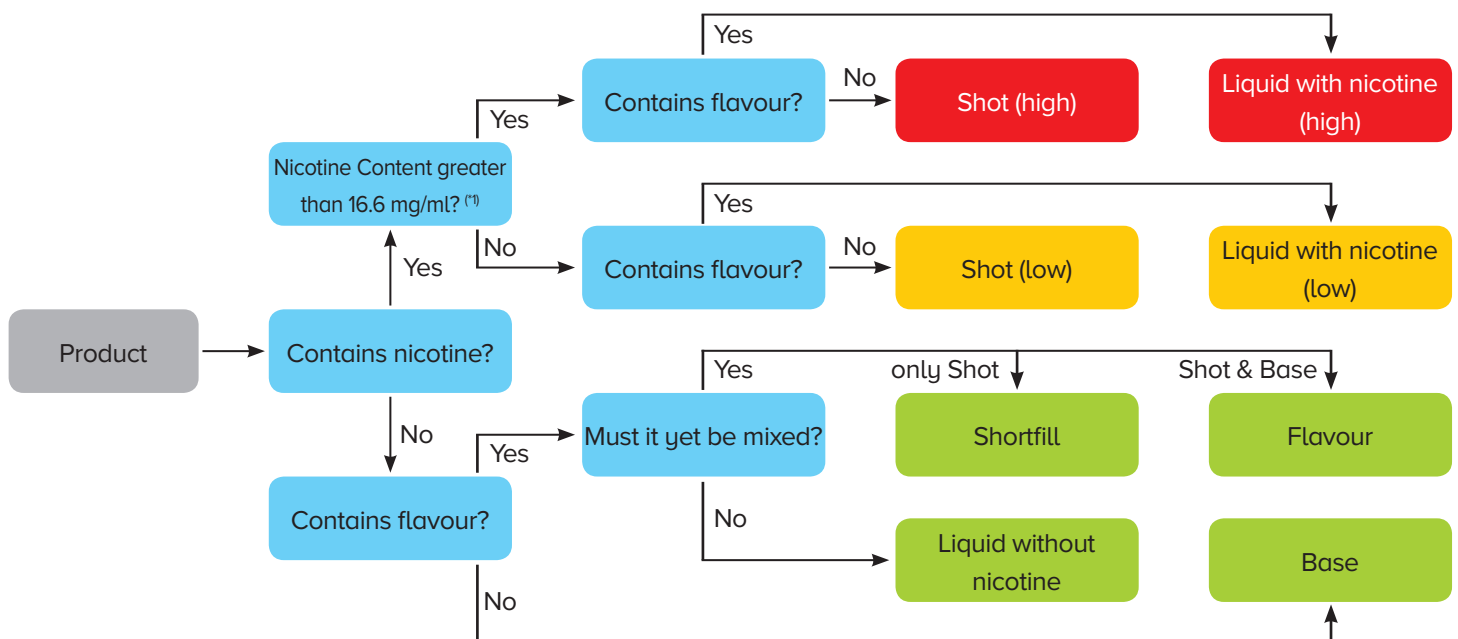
Yes

No

Yes

Contains flavour?

Shot (high)

Liquid with nicotine (high)

Nicotine Content greater than 16.6 mg/ml? (*1)

Yes

No

No

Contains flavour?

Shot (low)

Liquid with nicotine (low)

Yes

Product

Contains nicotine?

Yes

only Shot

Shot & Base

No

Yes

Must it yet be mixed?

Shortfill

Flavour

Contains flavour?

No

Liquid without nicotine

Base

No